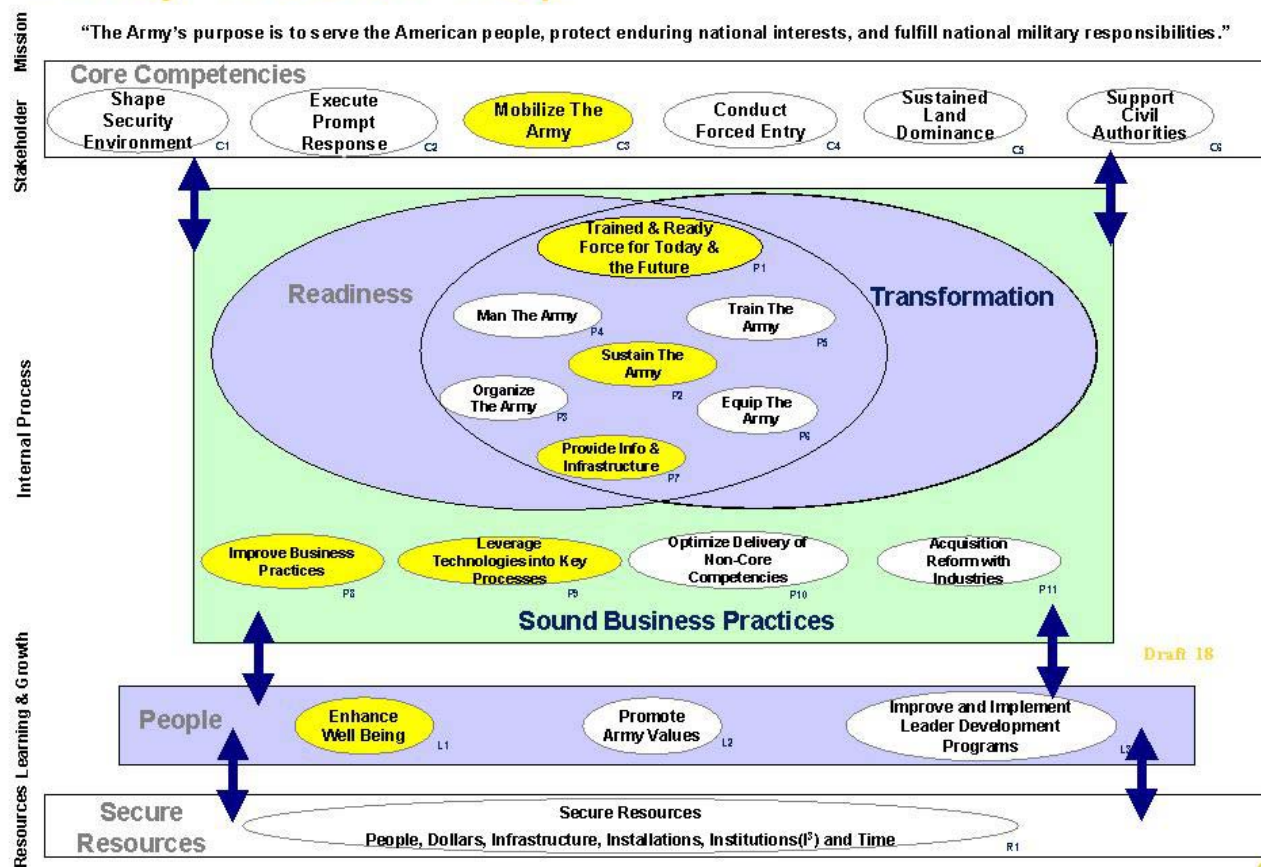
Mission

"The Army's purpose is to serve the American people, protect enduring national interests, and fulfill national military responsibilities."

Stakeholder

Core Competencies

Shape Security Environment C1

Execute Prompt Response C2

Mobilize The Army C3

Conduct Forced Entry C4

Sustained Land Dominance C5

Support Civil Authorities C6

Internal Process

Readiness

Transformation

Trained & Ready Force for Today & the Future P1

Man The Army P4

Train The Army P5

Sustain The Army P2

Organize The Army P3

Equip The Army P6

Provide Info & Infrastructure P7

Improve Business Practices P8

Leverage Technologies into Key Processes P9

Optimize Delivery of Non-Core Competencies P10

Acquisition Reform with Industries P11

Sound Business Practices

Draft 18

Learning & Growth

People

Enhance Well Being L1

Promote Army Values L2

Improve and Implement Leader Development Programs L3

Resources

Secure Resources

Secure Resources

People, Dollars, Infrastructure, Installations, Institutions($I^3$) and Time R1